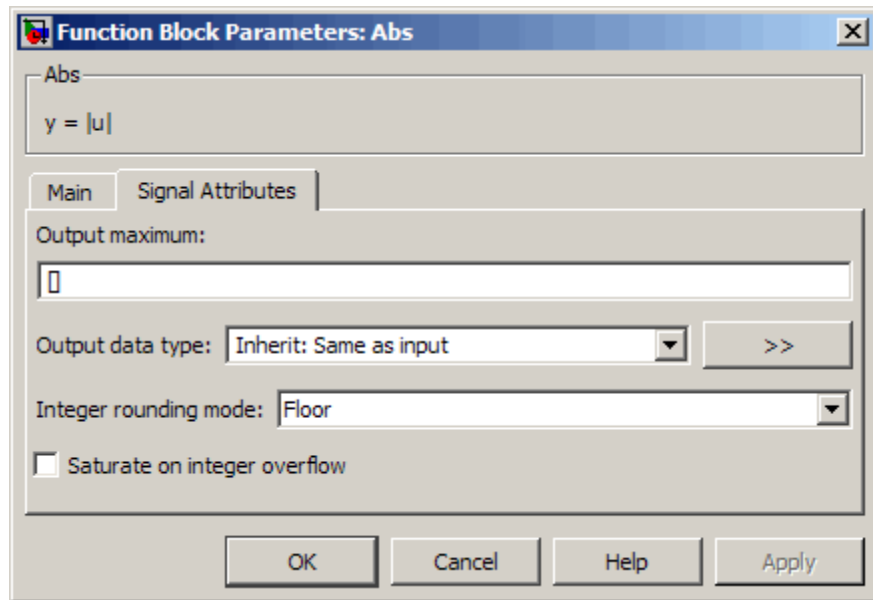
Function Block Parameters: Abs

Abs

y = |u|

Main

Signal Attributes

Output maximum:

[]

Output data type: Inherit: Same as input

>>

Integer rounding mode: Floor

Saturate on integer overflow

OK

Cancel

Help

Apply